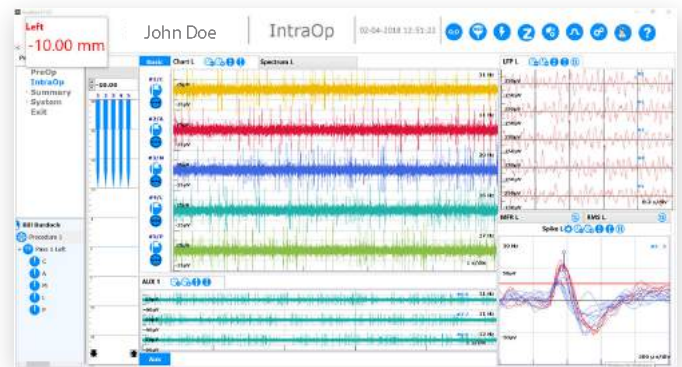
Left
-10.00 mm

John Doe

IntraOp

02-04-2018 12:51:21

PreOp
IntraOp
Summary
System
Exit

-10.00

Basic

Chart L

Spectrum L

LFP L

BFR L

RMS L

Spike L

AUX 1

Bill Bardeck
Procedure 1
Pass 1 Left
C
A
M
L
P

Aux